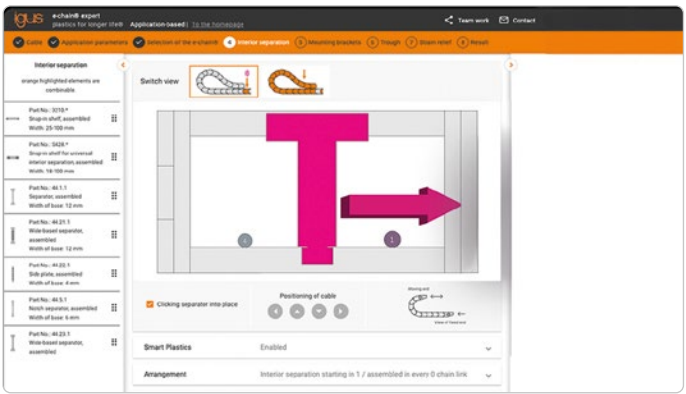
igus e-chain® expert plastics for longer life® Application-based | To the homepage

Team work Contact

Cable Application parameters Selection of the e-chain® 4 Interior separation 5 Mounting brackets 6 Trough 7 Strain relief 8 Result

Interior separation

orange highlighted elements are combinable

Part No.: 3010.*
Snap-in shelf, assembled
Width: 25-100 mm

Part No.: 3428.*
Snap-in shelf for universal interior separation, assembled
Width: 18-100 mm

Part No.: 41.1.1
Separator, assembled
Width of base: 12 mm

Part No.: 4121.1
Wide-based separator, assembled
Width of base: 12 mm

Part No.: 4122.1
Side plate, assembled
Width of base: 4 mm

Part No.: 415.1
Notch separator, assembled
Width of base: 6 mm

Part No.: 4123.1
Wide-based separator, assembled

Switch view

Clicking separator into place

Positioning of cable

Moving end

Smart Plastics Enabled

Arrangement Interior separation starting in 1 / assembled in every 0 chain link